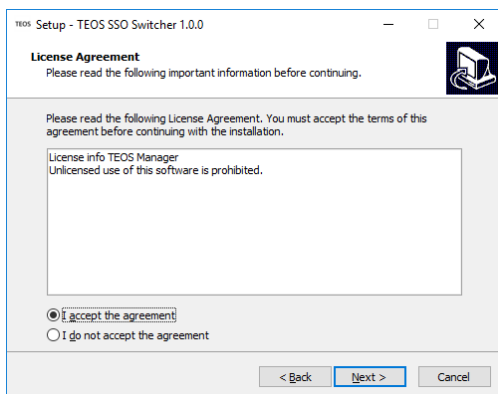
TEOS Setup - TEOS SSO Switcher 1.0.0

License Agreement
Please read the following important information before continuing.

Please read the following License Agreement. You must accept the terms of this agreement before continuing with the installation.

License info TEOS Manager
Unlicensed use of this software is prohibited.

I accept the agreement
I do not accept the agreement

< Back
Next >
Cancel